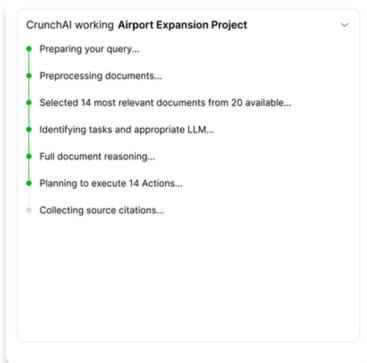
CrunchAI working **Airport Expansion Project**

Preparing your query...

Preprocessing documents...

Selected 14 most relevant documents from 20 available...

Identifying tasks and appropriate LLM...

Full document reasoning...

Planning to execute 14 Actions...

Collecting source citations...